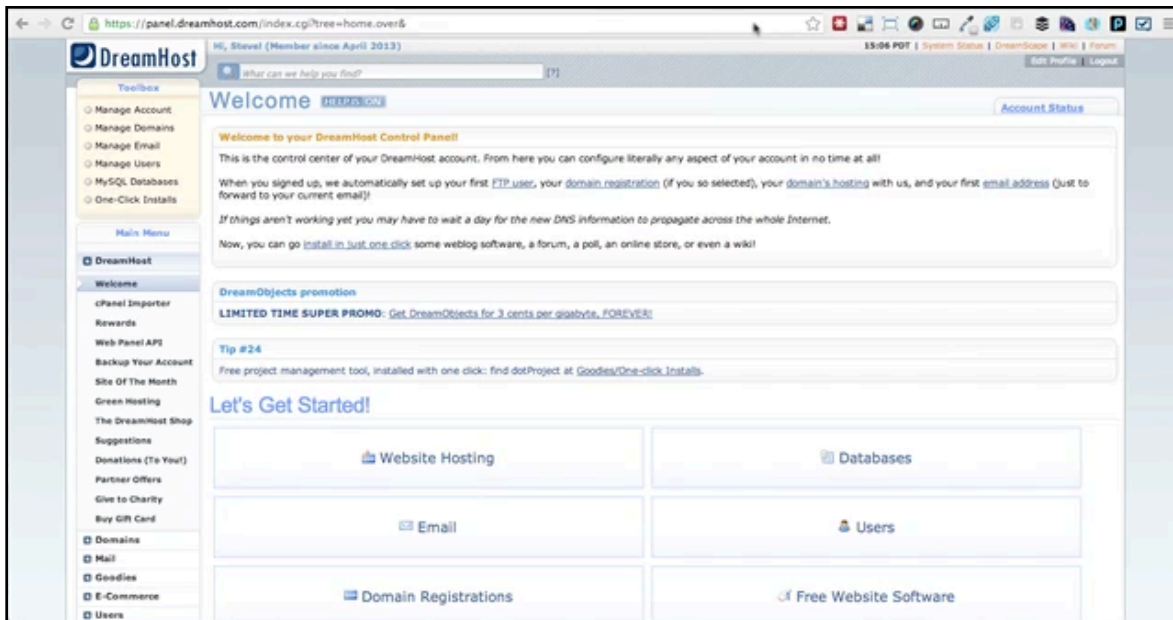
https://panel.dreamhost.com/index.cgi?tree=home.over&

DreamHost

Hi, Steve! (Member since April 2013)

15:06 PDT | System Status | DreamScape | Wiki | Forum

Edit Profile | Logout

What can we help you find? [?]

Toolbox
Manage Account
Manage Domains
Manage Email
Manage Users
MySQL Databases
One-Click Installs

Main Menu
DreamHost
Welcome
cPanel Importer
Rewards
Web Panel API
Backup Your Account
Site Of The Month
Green Hosting
The DreamHost Shop
Suggestions
Donations (To You!)
Partner Offers
Give to Charity
Buy Gift Card
Domains
Mail
Goodies
E-Commerce
Users

Welcome HELP IS ON

Account Status

Welcome to your DreamHost Control Panel!

This is the control center of your DreamHost account. From here you can configure literally any aspect of your account in no time at all!

When you signed up, we automatically set up your first FTP user, your domain registration (if you so selected), your domain's hosting with us, and your first email address (just to forward to your current email)!

If things aren't working yet you may have to wait a day for the new DNS information to propagate across the whole Internet.

Now, you can go install in just one click some weblog software, a forum, a poll, an online store, or even a wiki!

DreamObjects promotion

LIMITED TIME SUPER PROMO: Get DreamObjects for 3 cents per gigabyte, FOREVER!

Tip #24

Free project management tool, installed with one click: find dotProject at Goodies/One-click Installs.

Let's Get Started!

Website Hosting

Databases

Email

Users

Domain Registrations

Free Website Software